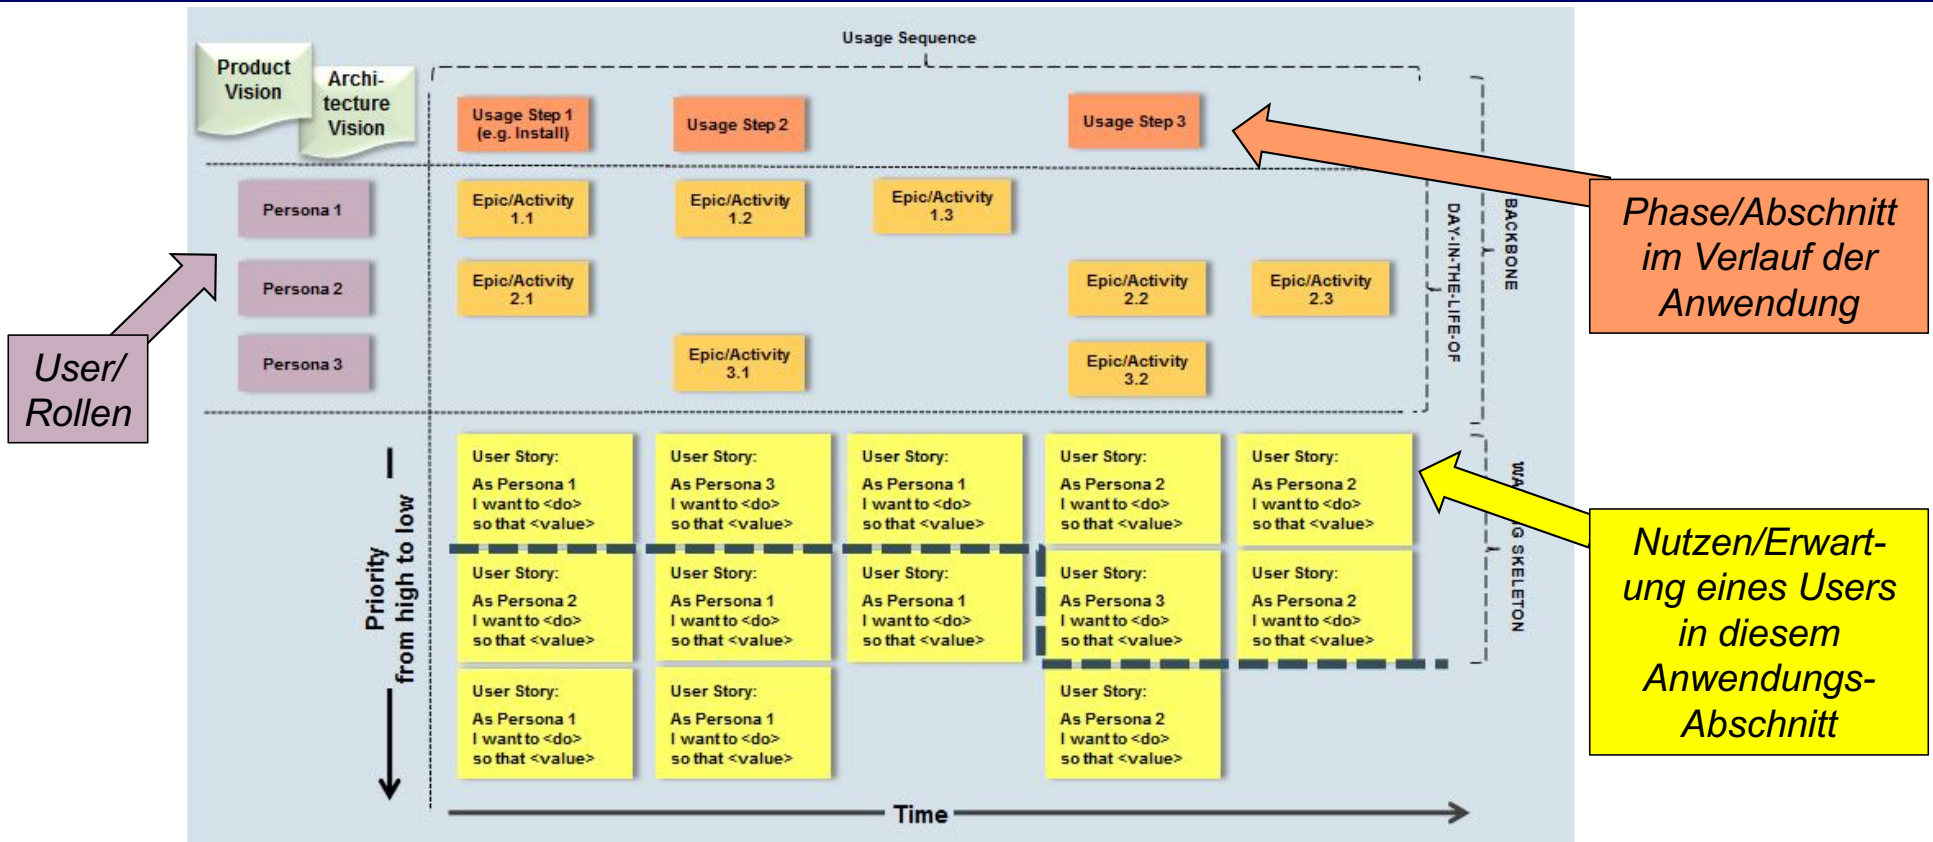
Usage Sequence

Product Vision

Architecture Vision

Usage Step 1 (e.g. Install)

Usage Step 2

Usage Step 3

Persona 1

Persona 2

Persona 3

Epic/Activity 1.1

Epic/Activity 1.2

Epic/Activity 1.3

Epic/Activity 2.1

Epic/Activity 2.2

Epic/Activity 2.3

Epic/Activity 3.1

Epic/Activity 3.2

DAY-IN-THE-LIFE-OF

BACKBONE

WA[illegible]G SKELETON

Phase/Abschnitt im Verlauf der Anwendung

User/ Rollen

Priority from high to low

User Story: As Persona 1 I want to <do> so that <value>

User Story: As Persona 3 I want to <do> so that <value>

User Story: As Persona 1 I want to <do> so that <value>

User Story: As Persona 2 I want to <do> so that <value>

User Story: As Persona 2 I want to <do> so that <value>

User Story: As Persona 2 I want to <do> so that <value>

User Story: As Persona 1 I want to <do> so that <value>

User Story: As Persona 1 I want to <do> so that <value>

User Story: As Persona 3 I want to <do> so that <value>

User Story: As Persona 2 I want to <do> so that <value>

User Story: As Persona 1 I want to <do> so that <value>

User Story: As Persona 1 I want to <do> so that <value>

User Story: As Persona 2 I want to <do> so that <value>

Nutzen/Erwartung eines Users in diesem Anwendungs-Abschnitt

Time